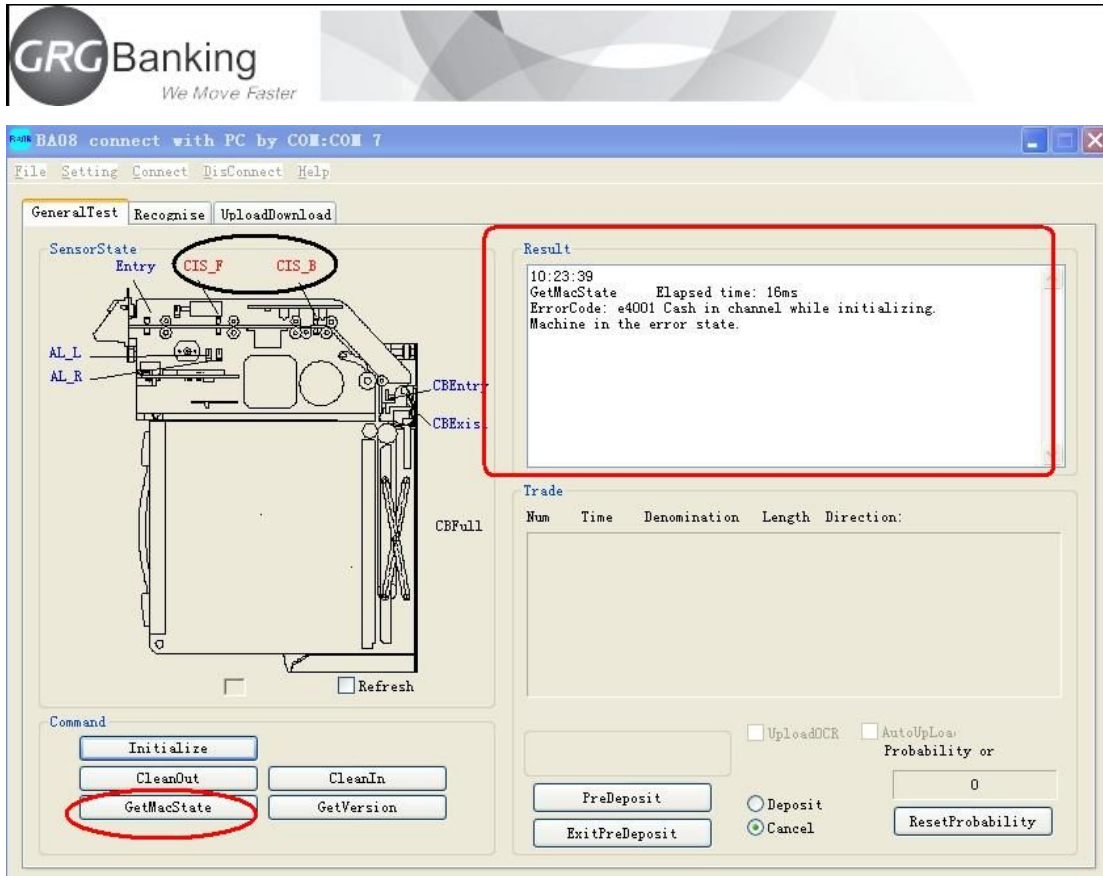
GRGBanking
We Move Faster

BA08 connect with PC by COM:COM 7

File Setting Connect DisConnect Help

GeneralTest Recognise UploadDownload

SensorState
Entry CIS_F CIS_B
AL_L
AL_R
CBEntr
CBExis
CBFull
Refresh

Result
10:23:39
GetMacState Elapsed time: 16ms
ErrorCode: e4001 Cash in channel while initializing.
Machine in the error state.

Trade
Num Time Denomination Length Direction:

Command
Initialize
CleanOut
CleanIn
GetMacState
GetVersion

UploadOCR
AutoUpLoa
Probability or
0
PreDeposit
ExitPreDeposit
Deposit
Cancel
ResetProbability